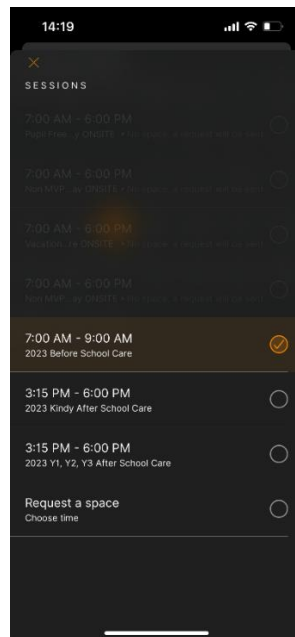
14:19

×

SESSIONS

7:00 AM - 6:00 PM
Pupil Free...y ONSITE • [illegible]

7:00 AM - 6:00 PM
Non MVP...ay ONSITE • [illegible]

7:00 AM - 6:00 PM
Vacation...ay ONSITE • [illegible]

7:00 AM - 6:00 PM
Non MVP...ay ONSITE • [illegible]

7:00 AM - 9:00 AM
2023 Before School Care

3:15 PM - 6:00 PM
2023 Kindy After School Care

3:15 PM - 6:00 PM
2023 Y1, Y2, Y3 After School Care

Request a space
Choose time